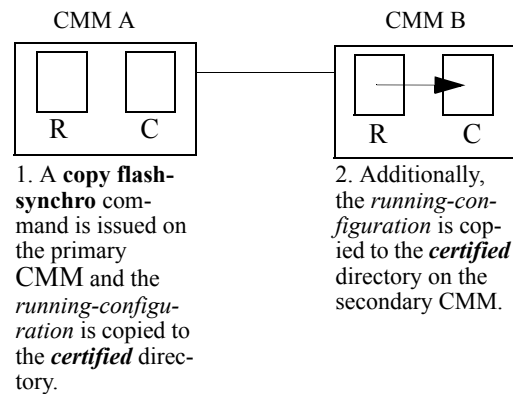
CMM A

R C

1. A **copy flash-synchro** command is issued on the primary CMM and the *running-configuration* is copied to the ***certified*** directory.

CMM B

R C

2. Additionally, the *running-configuration* is copied to the ***certified*** directory on the secondary CMM.